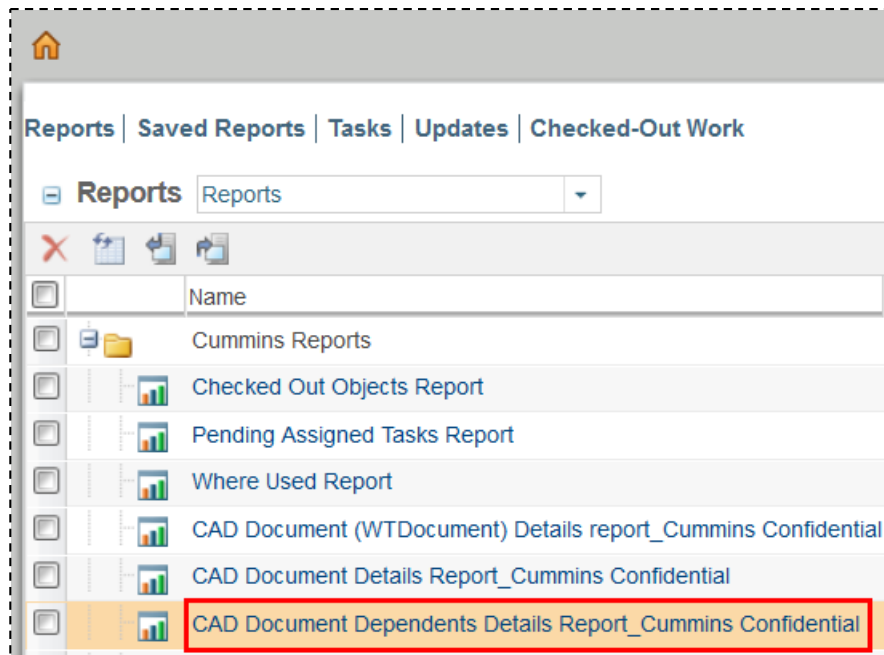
Reports | Saved Reports | Tasks | Updates | Checked-Out Work

Reports Reports

Name

Cummins Reports

Checked Out Objects Report

Pending Assigned Tasks Report

Where Used Report

CAD Document (WTDocument) Details report_Cummins Confidential

CAD Document Details Report_Cummins Confidential

CAD Document Dependents Details Report_Cummins Confidential